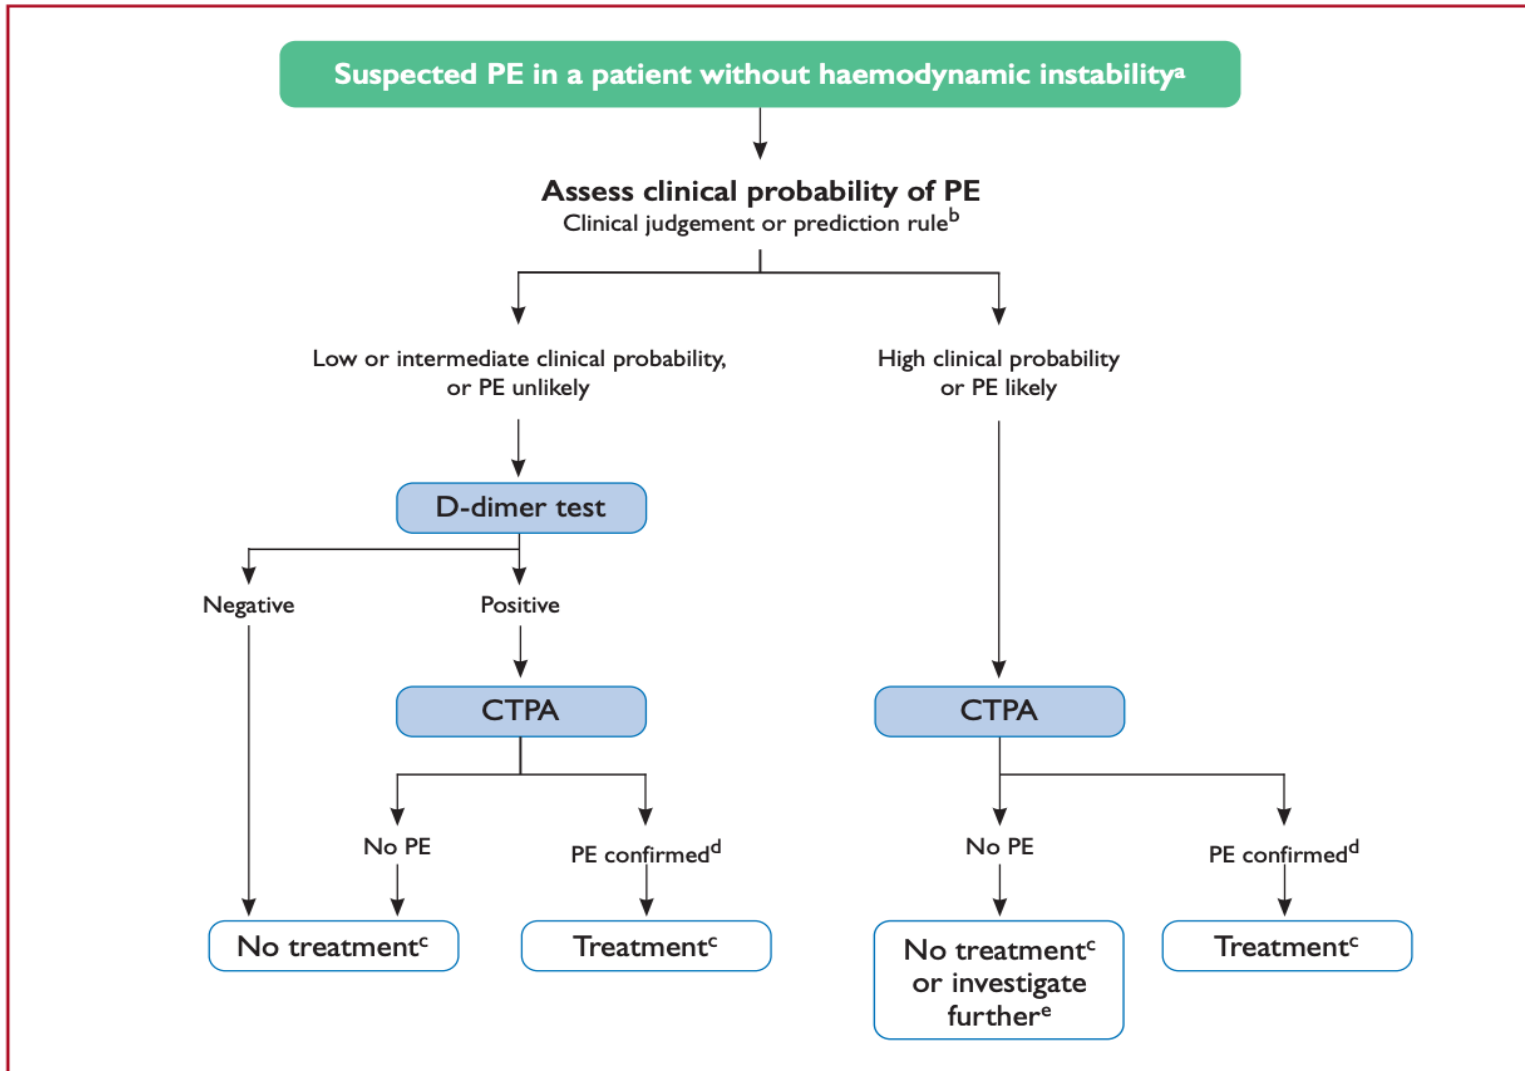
Suspected PE in a patient without haemodynamic instability$^{a}$

Assess clinical probability of PE
Clinical judgement or prediction rule$^{b}$

Low or intermediate clinical probability, or PE unlikely

High clinical probability or PE likely

D-dimer test

Negative

Positive

CTPA

CTPA

No PE

PE confirmed$^{d}$

No PE

PE confirmed$^{d}$

No treatment$^{c}$

Treatment$^{c}$

No treatment$^{c}$ or investigate further$^{e}$

Treatment$^{c}$